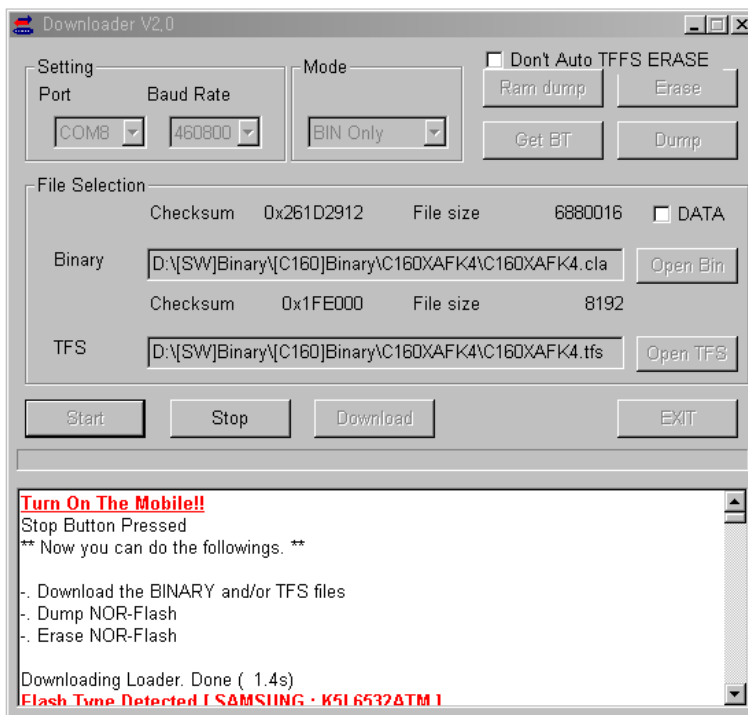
Downloader V2.0

Setting
Port
Baud Rate
COM8
460800

Mode
BIN Only

Don't Auto TFFS ERASE
Ram dump
Erase
Get BT
Dump

File Selection
Checksum 0x261D2912 File size 6880016
DATA
Binary
D:\[SW]Binary\[C160]Binary\C160XAFK4\C160XAFK4.cla
Open Bin
Checksum 0x1FE000 File size 8192
TFS
D:\[SW]Binary\[C160]Binary\C160XAFK4\C160XAFK4.tfs
Open TFS

Start
Stop
Download
EXIT

Turn On The Mobile!!
Stop Button Pressed
** Now you can do the followings. **

-. Download the BINARY and/or TFS files
-. Dump NOR-Flash
-. Erase NOR-Flash

Downloading Loader. Done ( 1.4s)
Flash Type Detected [ SAMSUNG : K5L6532ATM ]